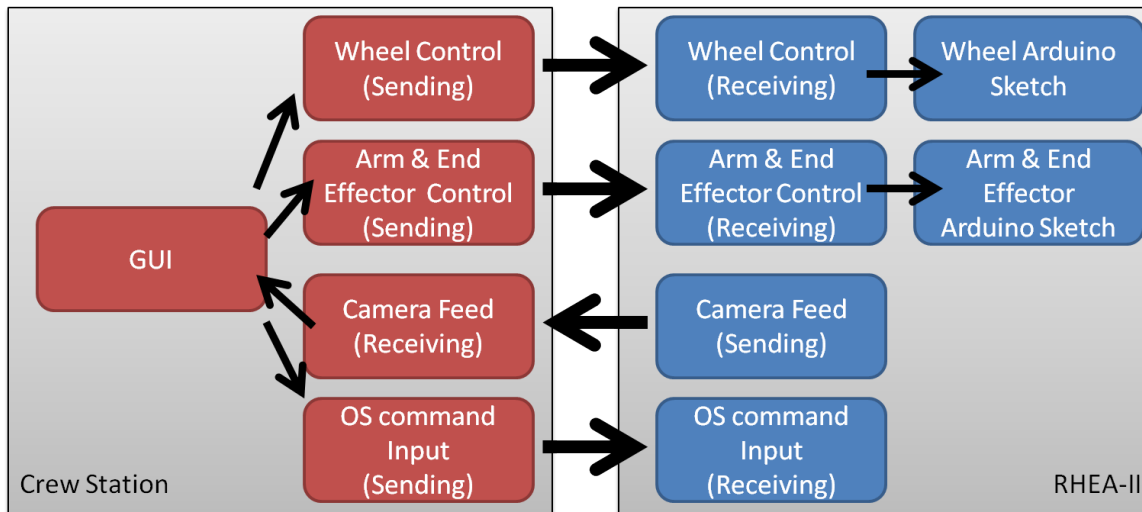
GUI

Wheel Control (Sending)

Arm & End Effector Control (Sending)

Camera Feed (Receiving)

OS command Input (Sending)

Crew Station

Wheel Control (Receiving)

Wheel Arduino Sketch

Arm & End Effector Control (Receiving)

Arm & End Effector Arduino Sketch

Camera Feed (Sending)

OS command Input (Receiving)

RHEA-II